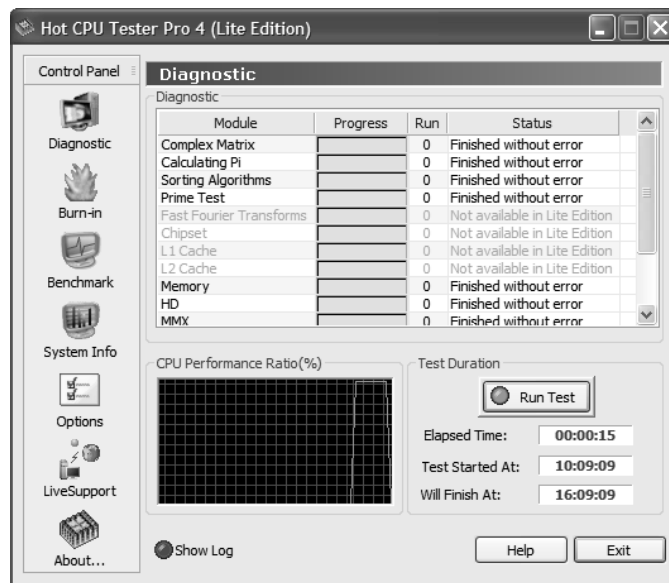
Hot CPU Tester Pro 4 (Lite Edition)

Control Panel

Diagnostic

Burn-in

Benchmark

System Info

Options

LiveSupport

About...

Diagnostic

Diagnostic

| Module | Progress | Run | Status |
|---|---|---|---|
| Complex Matrix | | 0 | Finished without error |
| Calculating Pi | | 0 | Finished without error |
| Sorting Algorithms | | 0 | Finished without error |
| Prime Test | | 0 | Finished without error |
| Fast Fourier Transforms | | 0 | Not available in Lite Edition |
| Chipset | | 0 | Not available in Lite Edition |
| L1 Cache | | 0 | Not available in Lite Edition |
| L2 Cache | | 0 | Not available in Lite Edition |
| Memory | | 0 | Finished without error |
| HD | | 0 | Finished without error |
| MMX | | 0 | Finished without error |

CPU Performance Ratio(%)

Test Duration

Run Test

Elapsed Time: 00:00:15

Test Started At: 10:09:09

Will Finish At: 16:09:09

Show Log

Help

Exit